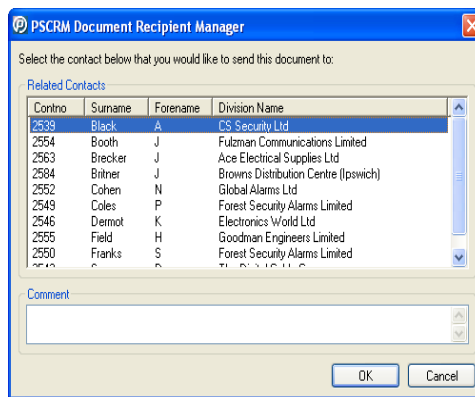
PSCRM Document Recipient Manager

Select the contact below that you would like to send this document to:

Related Contacts

| Contno | Surname | Forename | Division Name |
|---|---|---|---|
| 2539 | Black | A | CS Security Ltd |
| 2554 | Booth | J | Fulzman Communications Limited |
| 2563 | Brecker | J | Ace Electrical Supplies Ltd |
| 2584 | Britner | J | Browns Distribution Centre (Ipswich) |
| 2552 | Cohen | N | Global Alarms Ltd |
| 2549 | Coles | P | Forest Security Alarms Limited |
| 2546 | Dermot | K | Electronics World Ltd |
| 2555 | Field | H | Goodman Engineers Limited |
| 2550 | Franks | S | Forest Security Alarms Limited |
| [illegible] | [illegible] | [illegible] | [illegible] |

Comment

OK

Cancel